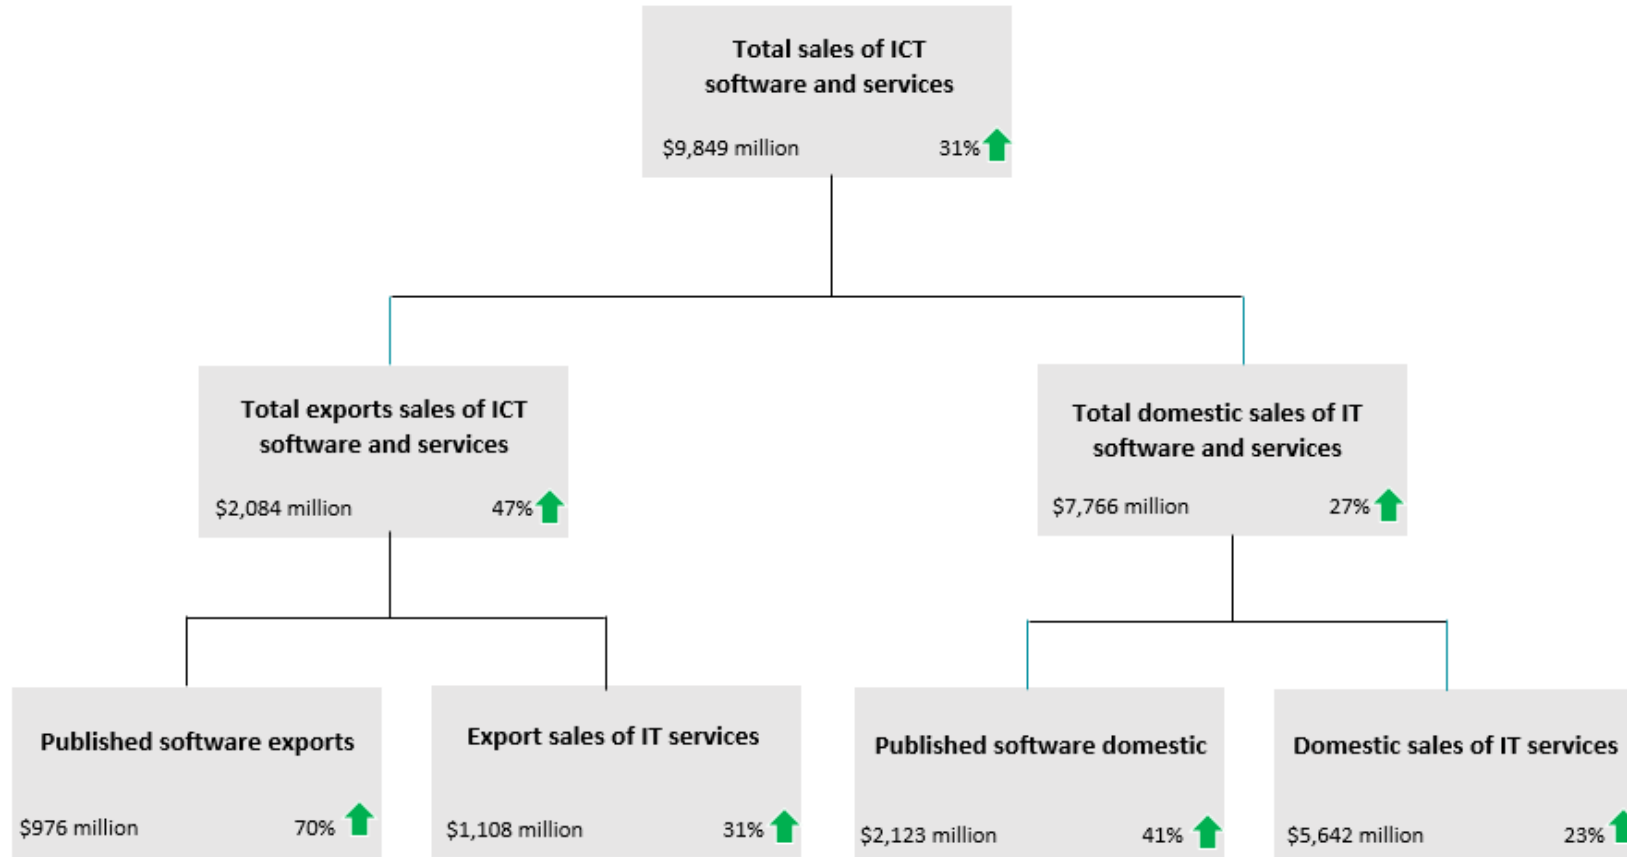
Total sales of ICT software and services

$9,849 million 31%

Total exports sales of ICT software and services

$2,084 million 47%

Total domestic sales of IT software and services

$7,766 million 27%

Published software exports

$976 million 70%

Export sales of IT services

$1,108 million 31%

Published software domestic

$2,123 million 41%

Domestic sales of IT services

$5,642 million 23%